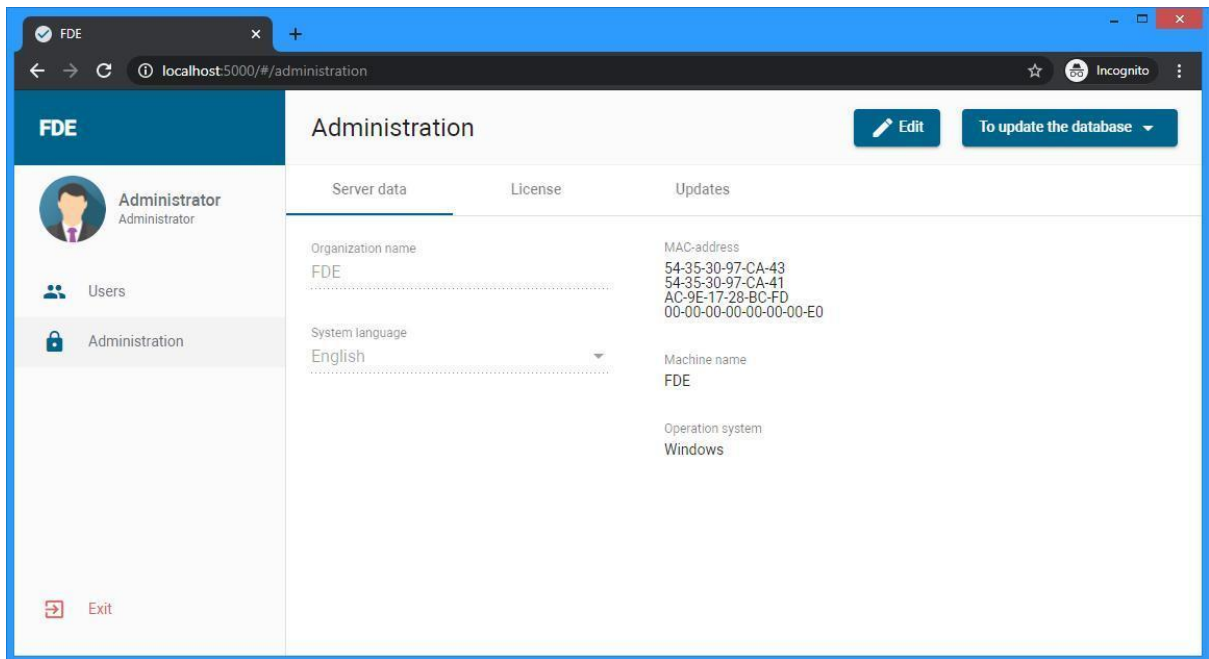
FDE

localhost:5000/#/administration

Incognito

FDE

Administration

Edit

To update the database

Administrator
Administrator

Users

Administration

Exit

Server data

License

Updates

Organization name
FDE

System language
English

MAC-address
54-35-30-97-CA-43
54-35-30-97-CA-41
AC-9E-17-28-BC-FD
00-00-00-00-00-00-00-E0

Machine name
FDE

Operation system
Windows